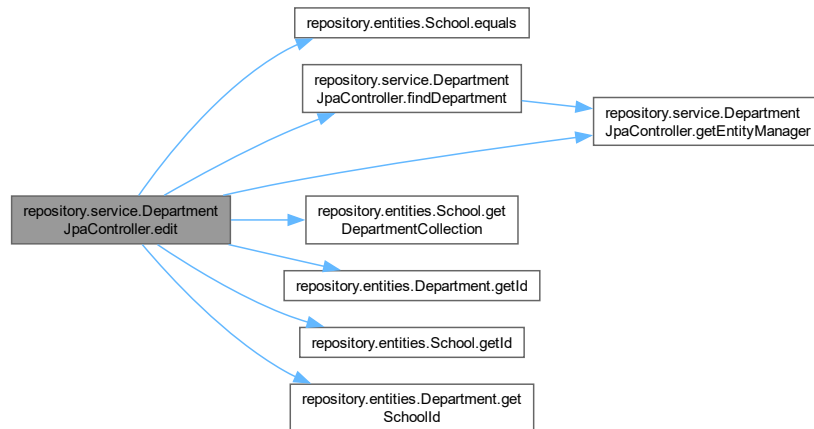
repository.service.Department JpaController.edit

repository.entities.School.equals

repository.service.Department JpaController.findDepartment

repository.service.Department JpaController.getEntityManager

repository.entities.School.get DepartmentCollection

repository.entities.Department.getId

repository.entities.School.getId

repository.entities.Department.get SchoolId